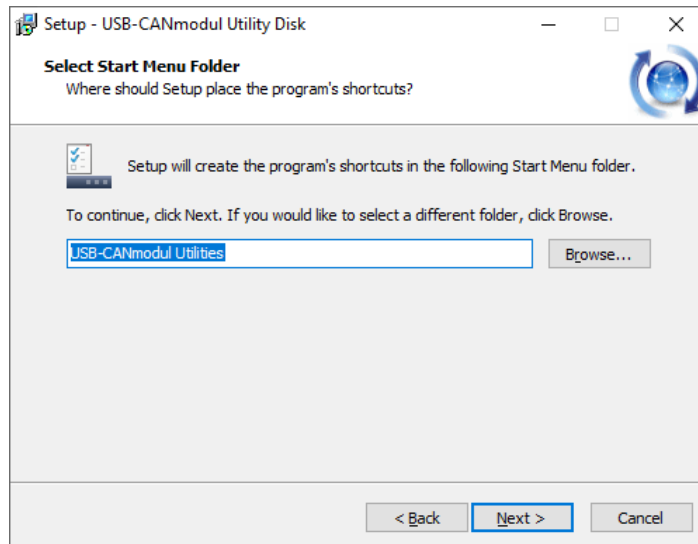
Setup - USB-CANmodul Utility Disk

Select Start Menu Folder
Where should Setup place the program's shortcuts?

Setup will create the program's shortcuts in the following Start Menu folder.

To continue, click Next. If you would like to select a different folder, click Browse.

USB-CANmodul Utilities

Browse...

< Back

Next >

Cancel